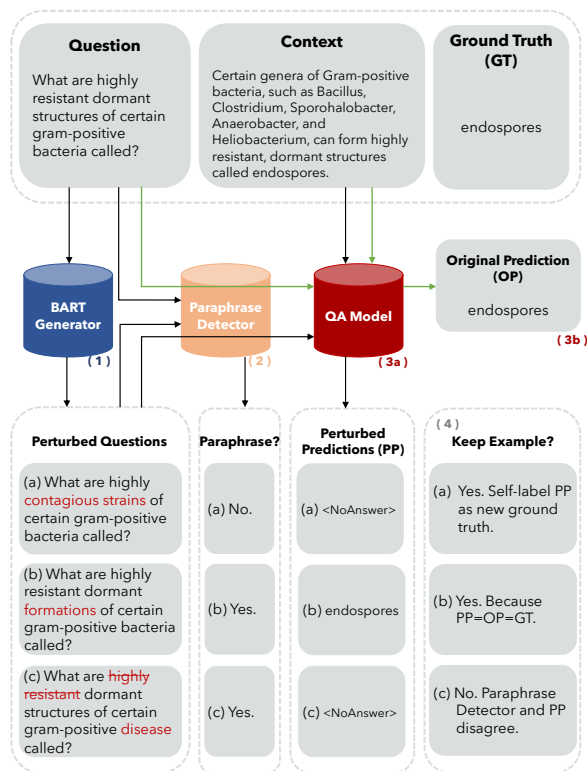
Question

What are highly resistant dormant structures of certain gram-positive bacteria called?

Context

Certain genera of Gram-positive bacteria, such as Bacillus, Clostridium, Sporohalobacter, Anaerobacter, and Heliobacterium, can form highly resistant, dormant structures called endospores.

Ground Truth (GT)

endospores

BART Generator
(1)

Paraphrase Detector
(2)

QA Model
(3a)

Original Prediction (OP)

endospores

(3b)

Perturbed Questions

(a) What are highly contagious strains of certain gram-positive bacteria called?

(b) What are highly resistant dormant formations of certain gram-positive bacteria called?

(c) What are highly resistant dormant structures of certain gram-positive disease called?

Paraphrase?

(a) No.

(b) Yes.

(c) Yes.

Perturbed Predictions (PP)

(a) <NoAnswer>

(b) endospores

(c) <NoAnswer>

(4)
Keep Example?

(a) Yes. Self-label PP as new ground truth.

(b) Yes. Because PP=OP=GT.

(c) No. Paraphrase Detector and PP disagree.